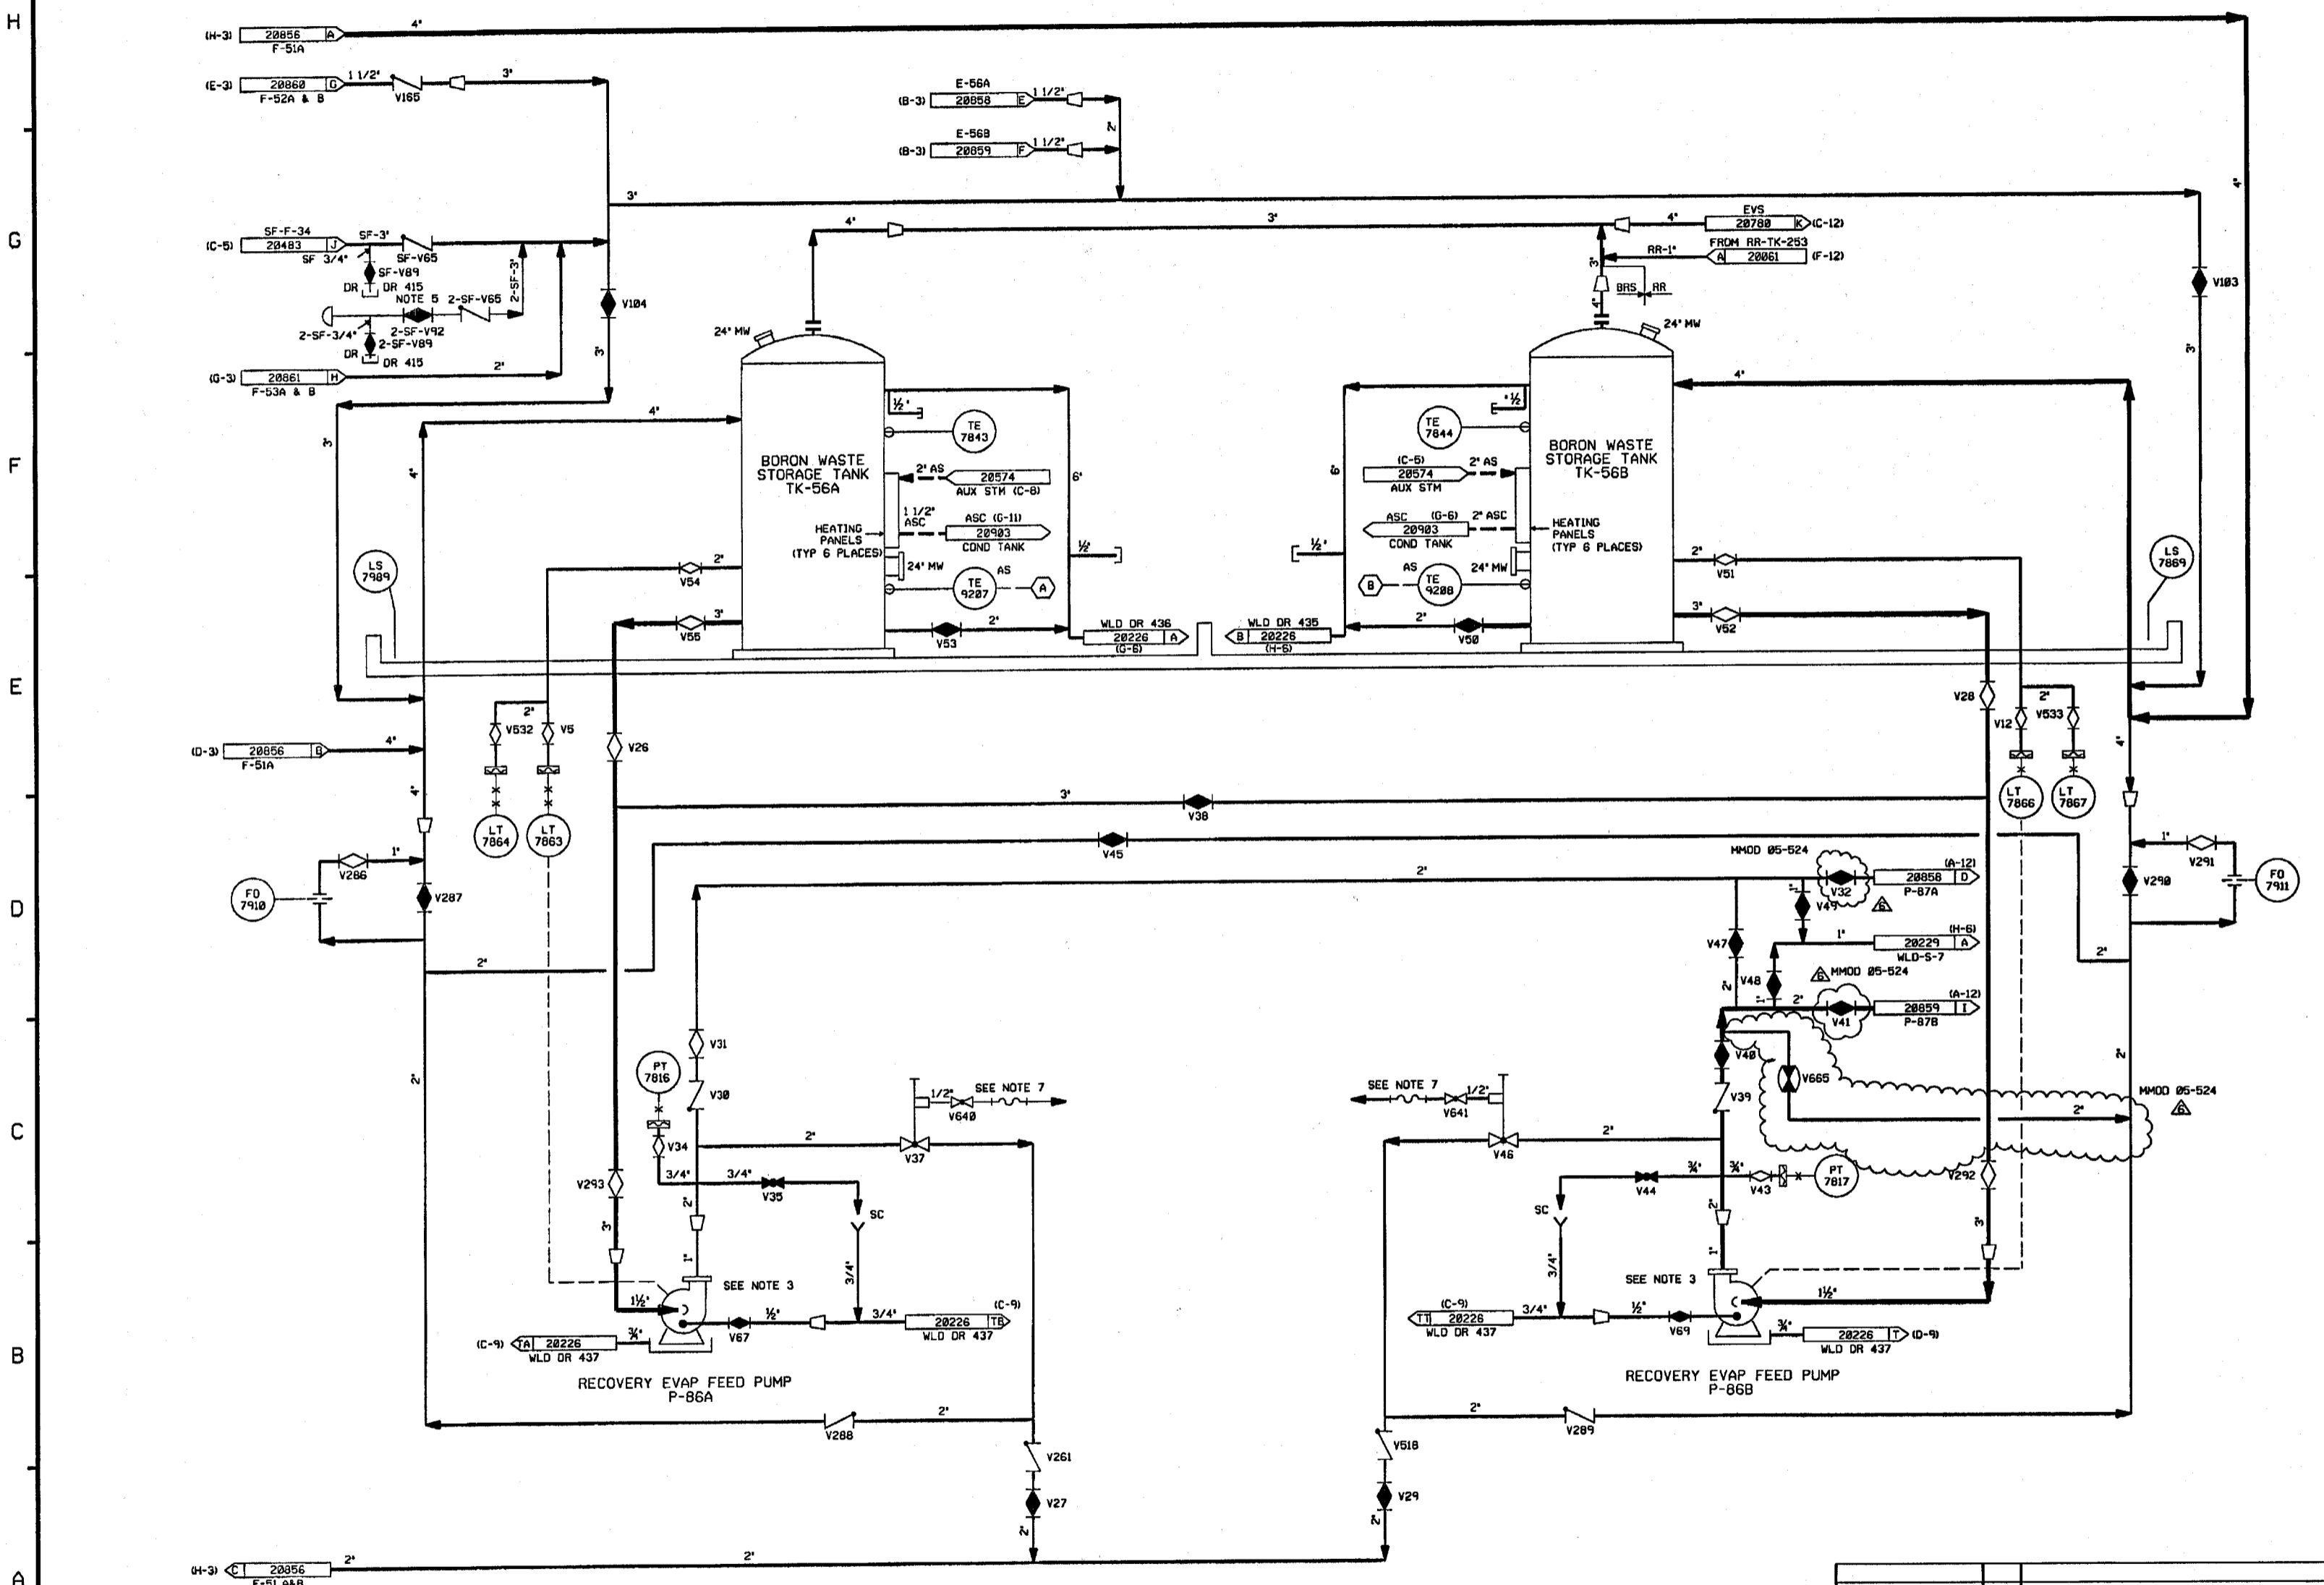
H

G

F

E

D

C

B

A

(H-3) 20856 A F-51A 4"

(E-3) 20860 D F-52A & B 1 1/2" V165 3"

E-56A (B-3) 20858 E 1 1/2"

E-56B (B-3) 20859 F 1 1/2"

2"

3"

SF-F-34 (C-5) 20483 J SF 3/4" SF-3" SF-V65 SF-V89 DR DR 415 NOTE 5 2-SF-V65 2-SF-3" 2-SF-3/4" 2-SF-V92 2-SF-V89 DR DR 415

V104

3"

(G-3) 20861 H F-53A & B 2"

4"

3"

24" MW

BORON WASTE STORAGE TANK TK-56A

½"

TE 7843

2" AS 20574 AUX STM (C-8)

6"

1 1/2" ASC ASC (G-11) 20903 COND TANK

HEATING PANELS (TYP 6 PLACES)

24" MW

TE 9207 AS A

½"

2" V54

3" V55

V53 2"

WLD DR 436 20226 A (G-6)

LS 7989

3"

4"

EVS 20780 K (C-12)

4"

FROM RR-TK-253 RR-1" A 20061 (F-12)

3"

BRS RR

4"

24" MW

V103

3"

BORON WASTE STORAGE TANK TK-56B

½"

TE 7844

6"

(C-5) 20574 AUX STM 2" AS

ASC (G-6) 20903 COND TANK 2" ASC

HEATING PANELS (TYP 6 PLACES)

½"

B AS TE 9208 24" MW

2" V51

3" V52

WLD DR 435 B 20226 (H-6)

2" V50

LS 7869

4"

(D-3) 20856 B F-51A 4"

4"

2" V532 V5

V26

LT 7864 LT 7863

3" V38

V45

4"

1" V286

FO 7910

V287

2"

2"

V28

V12 2" V533

LT 7866 LT 7867

4"

MMOD 05-524

2"

V32 (A-12) 20858 D P-87A

V49

6

V47

1" (H-6) 20229 A WLD-S-7

6 MMOD 05-524

V48 2"

2"

V41 (A-12) 20859 I P-87B

V40

V665

V39

1" V291

V290

FO 7911

2"

2"

MMOD 05-524 6

2"

V31

PT 7816

V30

V34

3/4" 3/4" V35

2" V37

1/2" SEE NOTE 7 V640

SC

V293

3"

2"

1"

SEE NOTE 3

1½" ½" V67

3/4" (C-9) 20226 TB WLD DR 437

3/4"

(C-9) TA 20226 WLD DR 437 ¾"

RECOVERY EVAP FEED PUMP P-86A

V288 2"

V261

V27

2"

SEE NOTE 7 1/2" V641

V46 2"

¾" ¾" V44 V43 PT 7817

V292

SC

3/4"

2"

1"

SEE NOTE 3

1½"

(C-9) T1 20226 WLD DR 437 3/4" ½" V69

¾" 20226 T (D-9) WLD DR 437

RECOVERY EVAP FEED PUMP P-86B

2" V289

V518

V29

2"

3"

2"

(H-3) C 20856 F-51 A&B 2" 2"